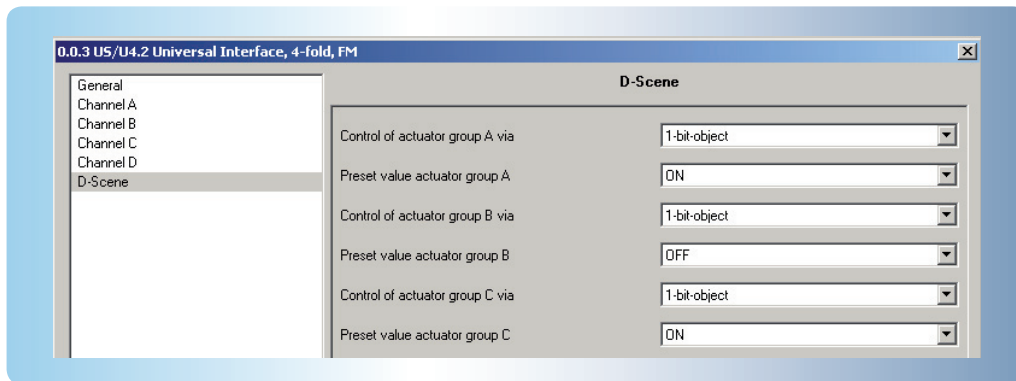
0.0.3 US/U4.2 Universal Interface, 4-fold, FM

General
Channel A
Channel B
Channel C
Channel D
D-Scene

D-Scene

Control of actuator group A via | 1-bit-object
Preset value actuator group A | ON
Control of actuator group B via | 1-bit-object
Preset value actuator group B | OFF
Control of actuator group C via | 1-bit-object
Preset value actuator group C | ON